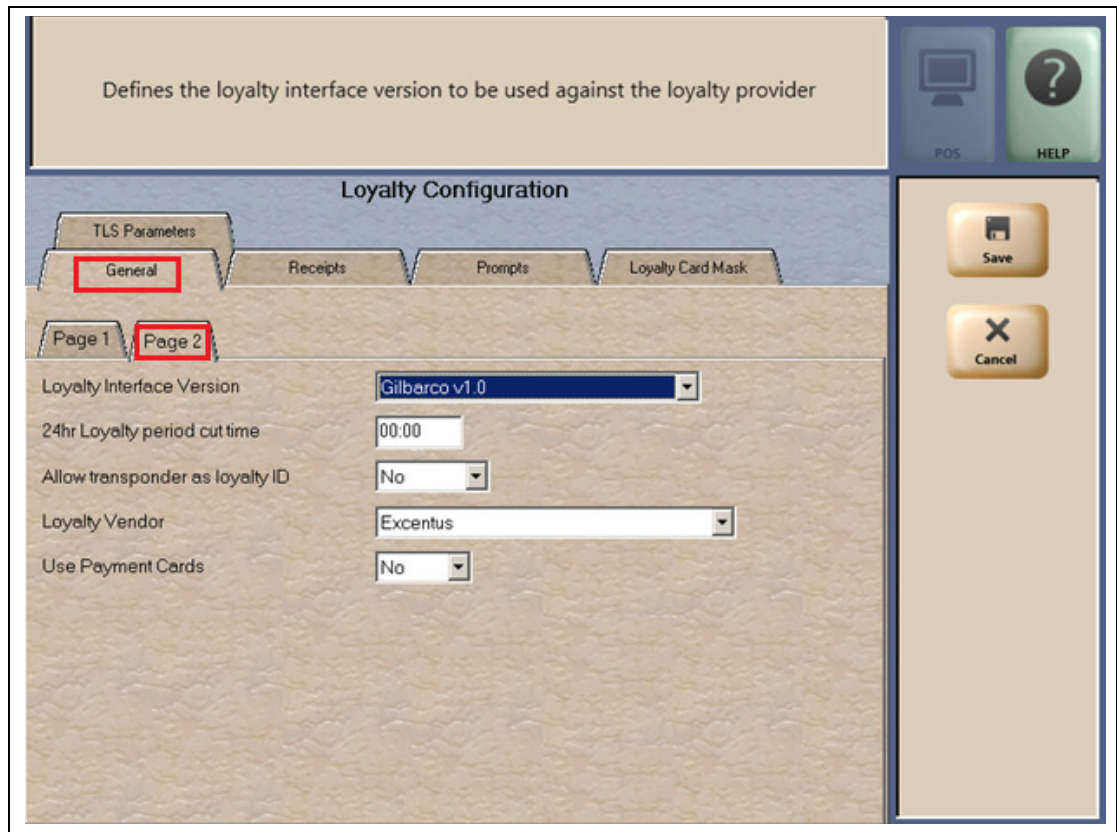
Defines the loyalty interface version to be used against the loyalty provider

POS

HELP

Loyalty Configuration

TLS Parameters

General

Receipts

Prompts

Loyalty Card Mask

Save

Cancel

Page 1

Page 2

Loyalty Interface Version

Gilbarco v1.0

24hr Loyalty period cut time

00:00

Allow transponder as loyalty ID

No

Loyalty Vendor

Excentus

Use Payment Cards

No